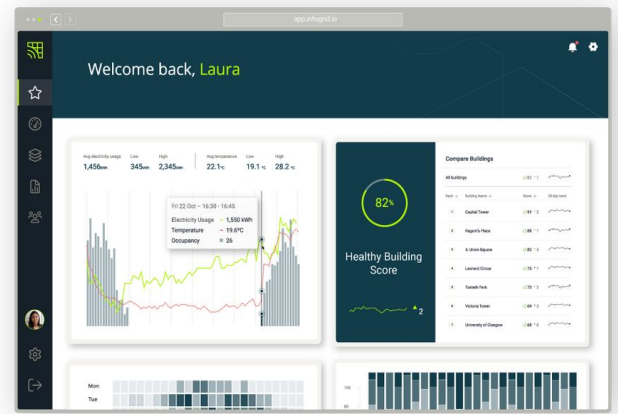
app.infogrid.io

Welcome back, Laura

Avg electricity usage 1,456kWh
Low 345kWh
High 2,345kWh
Avg temperature 22.1°C
Low 19.1°C
High 28.2°C

Fri 22 Oct – 16:38 - 16:45
Electricity Usage 1,550 kWh
Temperature 19.6°C
Occupancy 26

82%
Healthy Building Score
2

Compare Buildings
All buildings 82 1

| Rank | Building Name | Score | 30 day trend |
|---|---|---|---|
| 1 | Capital Tower | 91 3 | |
| 2 | Regent's Place | 86 1 | |
| 3 | 4, Union Square | 82 5 | |
| 4 | Leonard Circus | 75 1 | |
| 5 | Tweeth Park | 73 3 | |
| 6 | Victoria Tower | 69 5 | |
| 7 | University of Glasgow | 68 0 | |

Mon
Tue

100
80